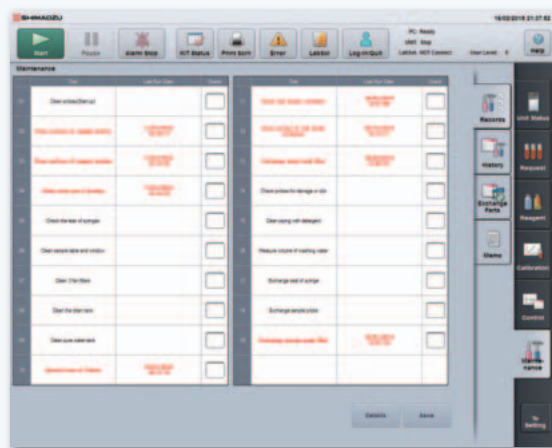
SHIMADZU

16/02/2016 21:37:52

Start

Pause

Alarm Stop

KIT Status

Print Scrn

Error

Labtor

Log-in/Quit

PC: Ready
UNIT: Stop
Labtor: NOT Connect

User Level: 5

Help

Maintenance

| | Task | Last Run Date | Check |
|---|---|---|---|
| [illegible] | Clean probes(Startup) | | |
| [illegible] | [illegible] | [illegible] | |
| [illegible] | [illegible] | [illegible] | |
| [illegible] | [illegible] | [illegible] | |
| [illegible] | Check the leak of syringes | | |
| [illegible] | Clean sample table and window | | |
| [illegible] | Clean Filter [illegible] | | |
| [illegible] | Clean the drain tank | | |
| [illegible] | Clean pure water tank | | |
| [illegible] | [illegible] | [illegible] | |

| | Task | Last Run Date | Check |
|---|---|---|---|
| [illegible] | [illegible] | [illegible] | |
| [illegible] | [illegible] | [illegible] | |
| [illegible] | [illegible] | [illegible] | |
| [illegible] | Check probes for damage or dirt | | |
| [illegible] | Clean wiping with detergent | | |
| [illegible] | Measure volume of washing water | | |
| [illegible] | Exchange seal of syringe | | |
| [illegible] | Exchange sample probe | | |
| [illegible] | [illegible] | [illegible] | |
| | | | |

Records

History

Exchange Parts

Items

Details

Save

Unit Status

Request

Reagent

Calibration

Control

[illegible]nance

Setting